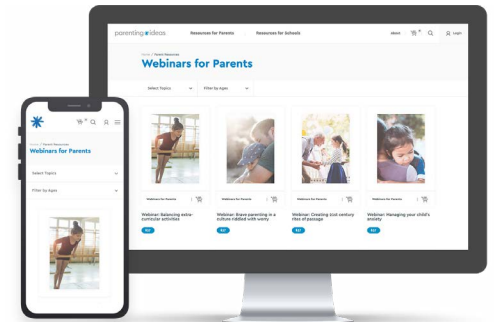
parenting ideas
Resources for Parents
Resources for Schools
About
Login
Home / Parent Resources
Webinars for Parents
Select Topics
Filter by Ages
Webinars for Parents
Webinar: Balancing extra-curricular activities
$27
Webinars for Parents
Webinar: Brave parenting in a culture riddled with worry
$27
Webinars for Parents
Webinar: Creating 21st century rites of passage
$27
Webinars for Parents
Webinar: Managing your child's anxiety
$27

Home / Parent Resources
Webinars for Parents
Select Topics
Filter by Ages